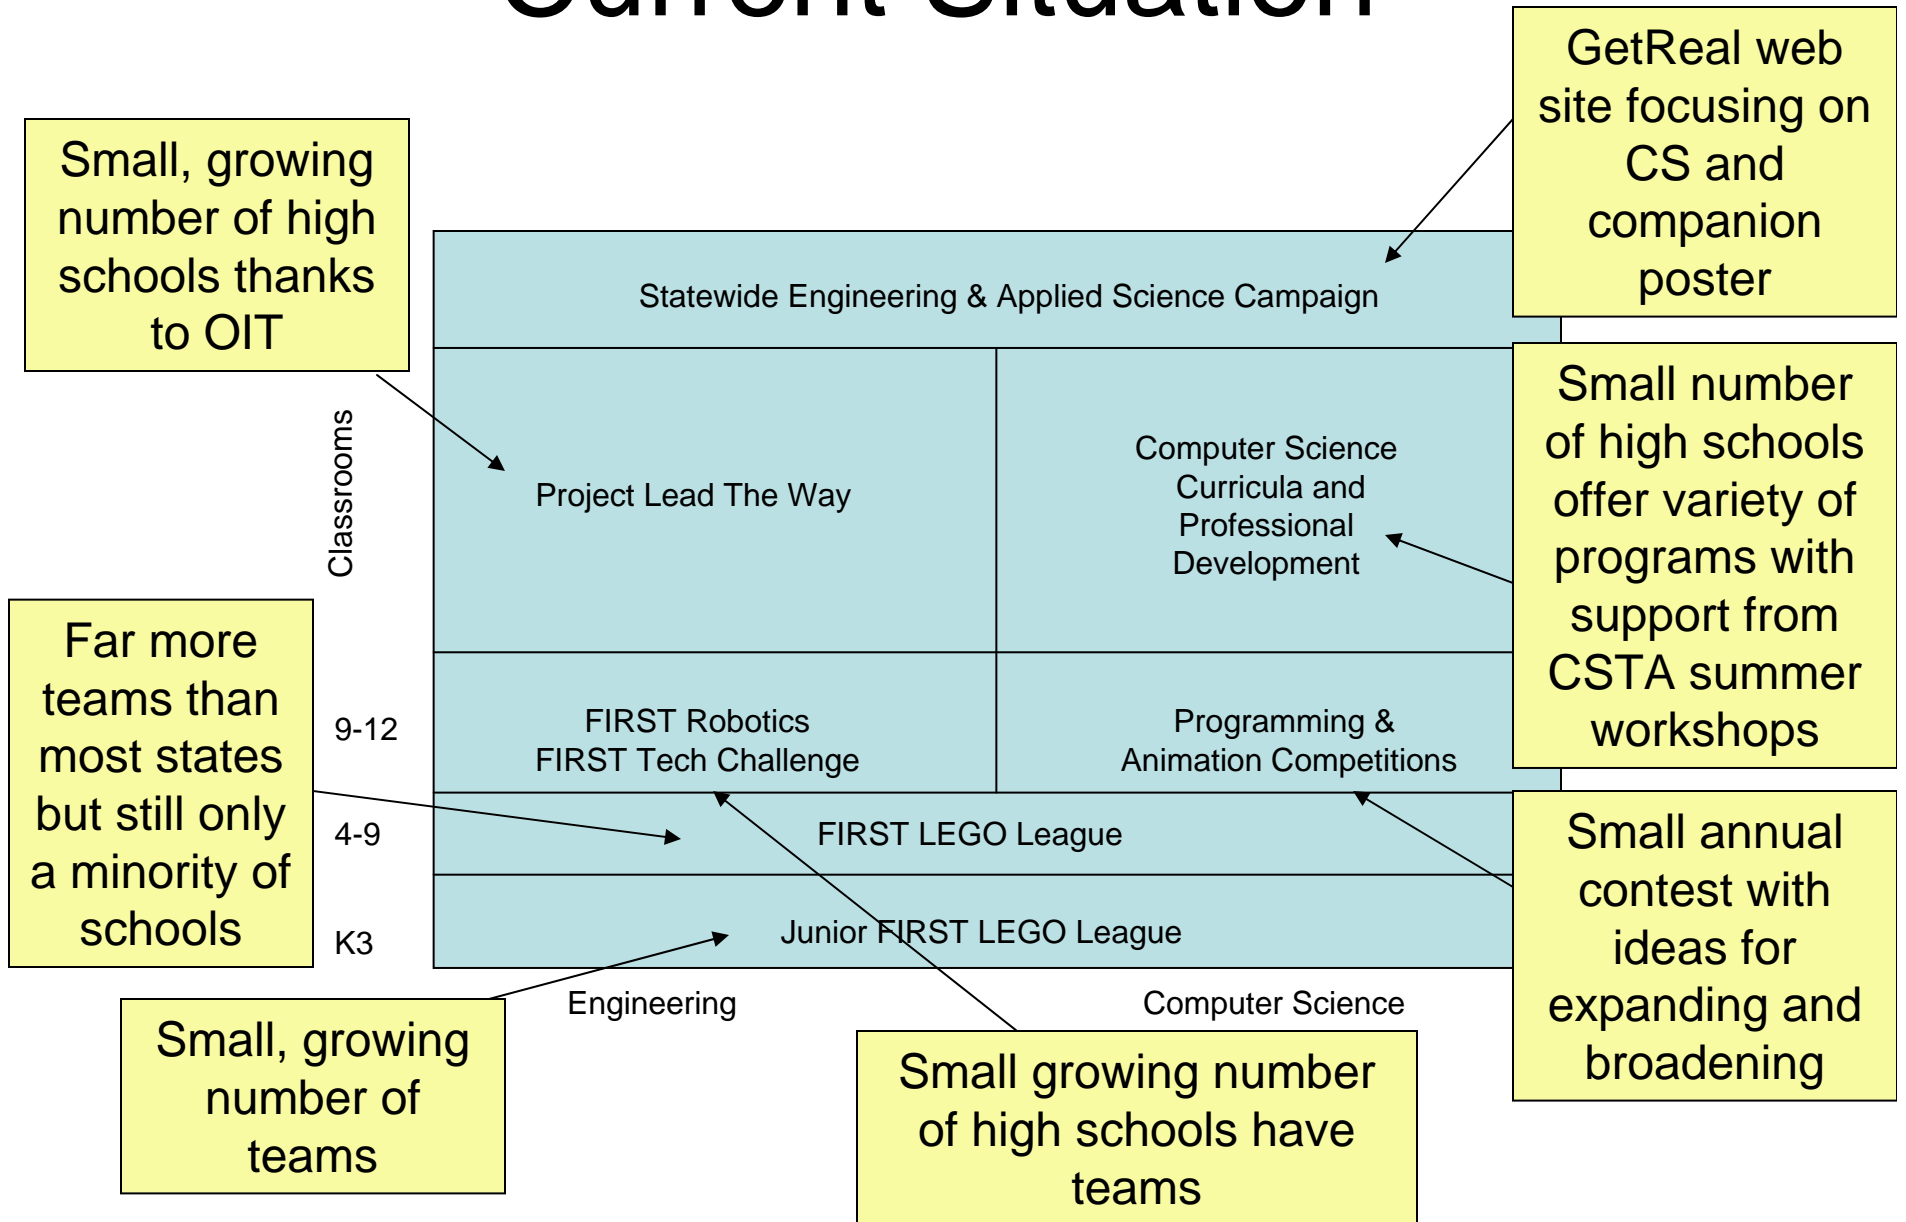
Current Situation

GetReal web site focusing on CS and companion poster

Small, growing number of high schools thanks to OIT

Statewide Engineering & Applied Science Campaign

Classrooms

Project Lead The Way

Computer Science Curricula and Professional Development

Small number of high schools offer variety of programs with support from CSTA summer workshops

Far more teams than most states but still only a minority of schools

9-12

FIRST Robotics
FIRST Tech Challenge

Programming & Animation Competitions

4-9

FIRST LEGO League

K3

Junior FIRST LEGO League

Small annual contest with ideas for expanding and broadening

Engineering

Computer Science

Small, growing number of teams

Small growing number of high schools have teams